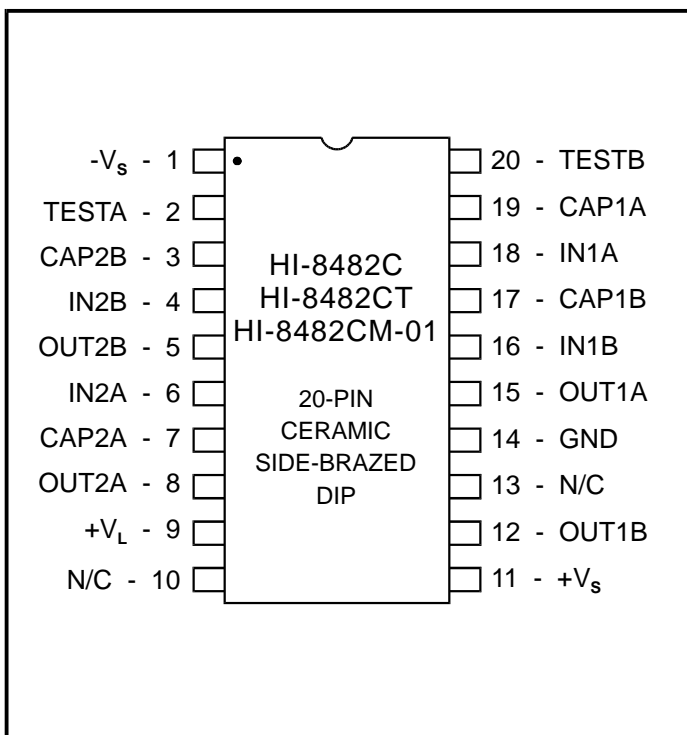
$-V_S$ - 1
TESTA - 2
CAP2B - 3
IN2B - 4
OUT2B - 5
IN2A - 6
CAP2A - 7
OUT2A - 8
$+V_L$ - 9
N/C - 10

HI-8482C
HI-8482CT
HI-8482CM-01

20-PIN
CERAMIC
SIDE-BRAZED
DIP

20 - TESTB
19 - CAP1A
18 - IN1A
17 - CAP1B
16 - IN1B
15 - OUT1A
14 - GND
13 - N/C
12 - OUT1B
11 - $+V_S$